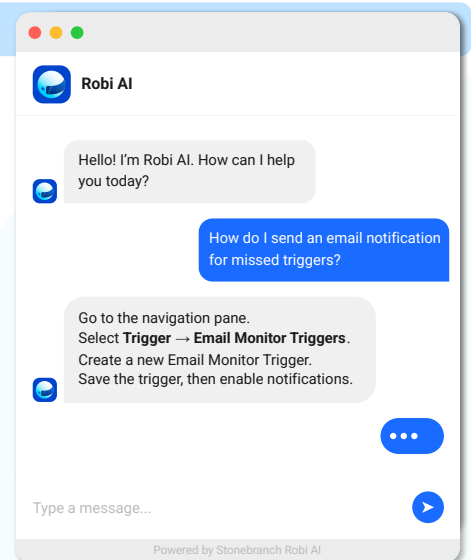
Robi AI

Hello! I'm Robi AI. How can I help you today?

How do I send an email notification for missed triggers?

Go to the navigation pane.
Select **Trigger → Email Monitor Triggers**.
Create a new Email Monitor Trigger.
Save the trigger, then enable notifications.

Type a message...

Powered by Stonebranch Robi AI